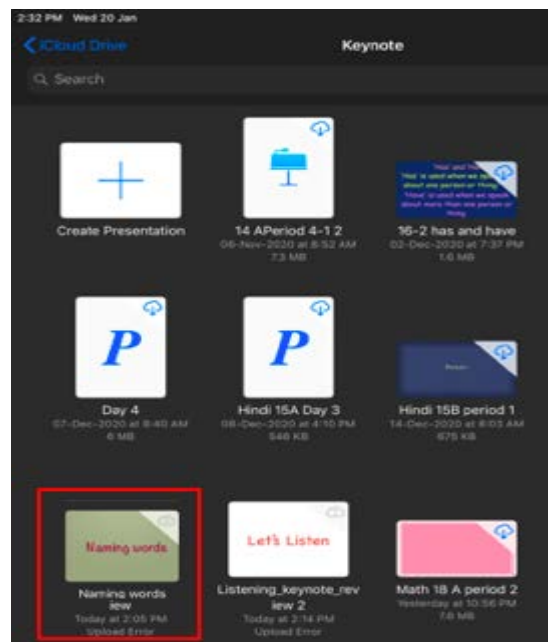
2:32 PM Wed 20 Jan

iCloud Drive

Keynote

Search

Create Presentation

14 APeriod 4-1 2
06-Nov-2020 at 8:52 AM
7.3 MB

'Has' and 'have'
'Has' is used when we speak about one person or thing.
'Have' is used when we speak about more than one person or thing.

16-2 has and have
02-Dec-2020 at 7:37 PM
1.6 MB

P

Day 4
07-Dec-2020 at 8:40 AM
6 MB

P

Hindi 15A Day 3
08-Dec-2020 at 4:10 PM
546 KB

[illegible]

Hindi 15B period 1
14-Dec-2020 at 8:03 AM
675 KB

Naming words

Naming words iew
Today at 2:05 PM
Upload Error

Let's Listen

Listening_keynote_review 2
Today at 2:14 PM
Upload Error

Math 18 A period 2
Yesterday at 10:56 PM
7.6 MB